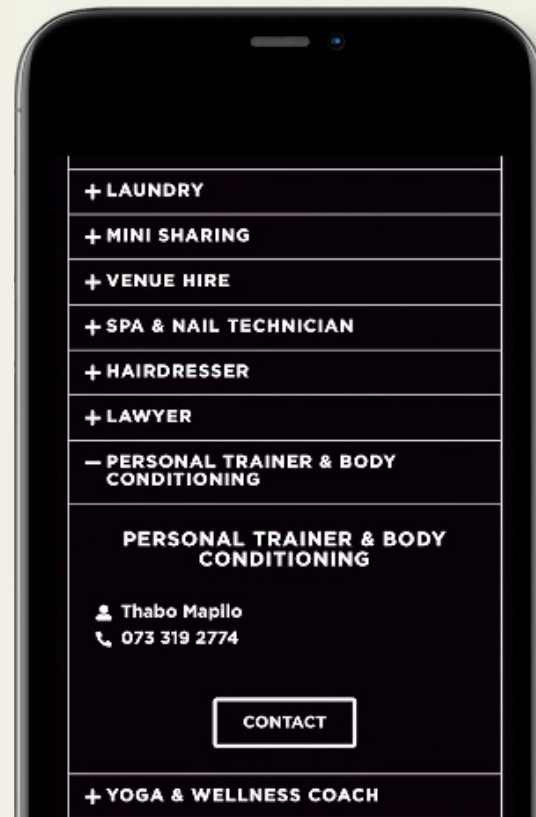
+ LAUNDRY

+ MINI SHARING

+ VENUE HIRE

+ SPA & NAIL TECHNICIAN

+ HAIRDRESSER

+ LAWYER

— PERSONAL TRAINER & BODY CONDITIONING

PERSONAL TRAINER & BODY CONDITIONING

Thabo Maplio

073 319 2774

CONTACT

+ YOGA & WELLNESS COACH